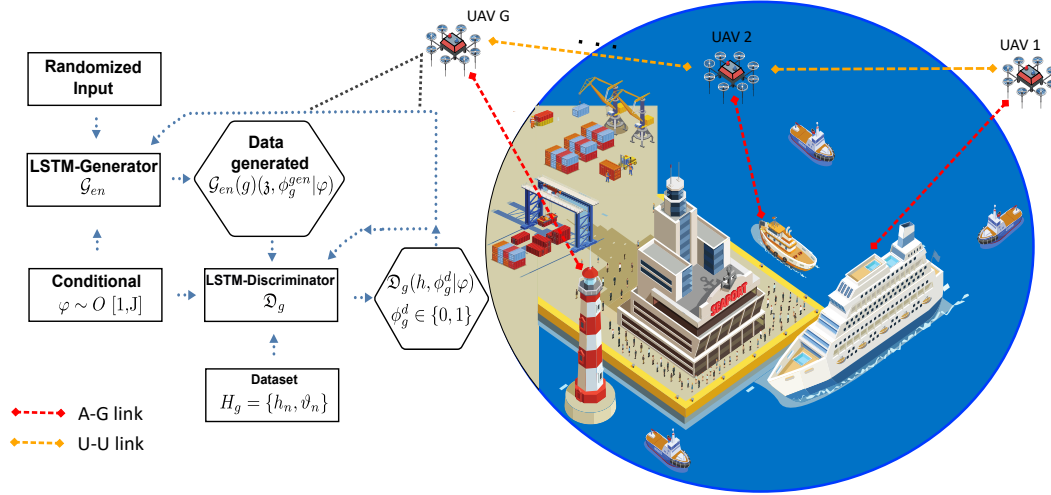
UAV G

UAV 2

UAV 1

Randomized Input

LSTM-Generator
$\mathcal{G}_{en}$

Data generated
$\mathcal{G}_{en}(g)(\mathfrak{z}, \phi_g^{gen}|\varphi)$

Conditional
$\varphi \sim O$ [1,J]

LSTM-Discriminator
$\mathfrak{D}_g$

$\mathfrak{D}_g(h, \phi_g^d|\varphi)$
$\phi_g^d \in \{0, 1\}$

Dataset
$H_g = \{h_n, \vartheta_n\}$

SEAPORT

A-G link

U-U link